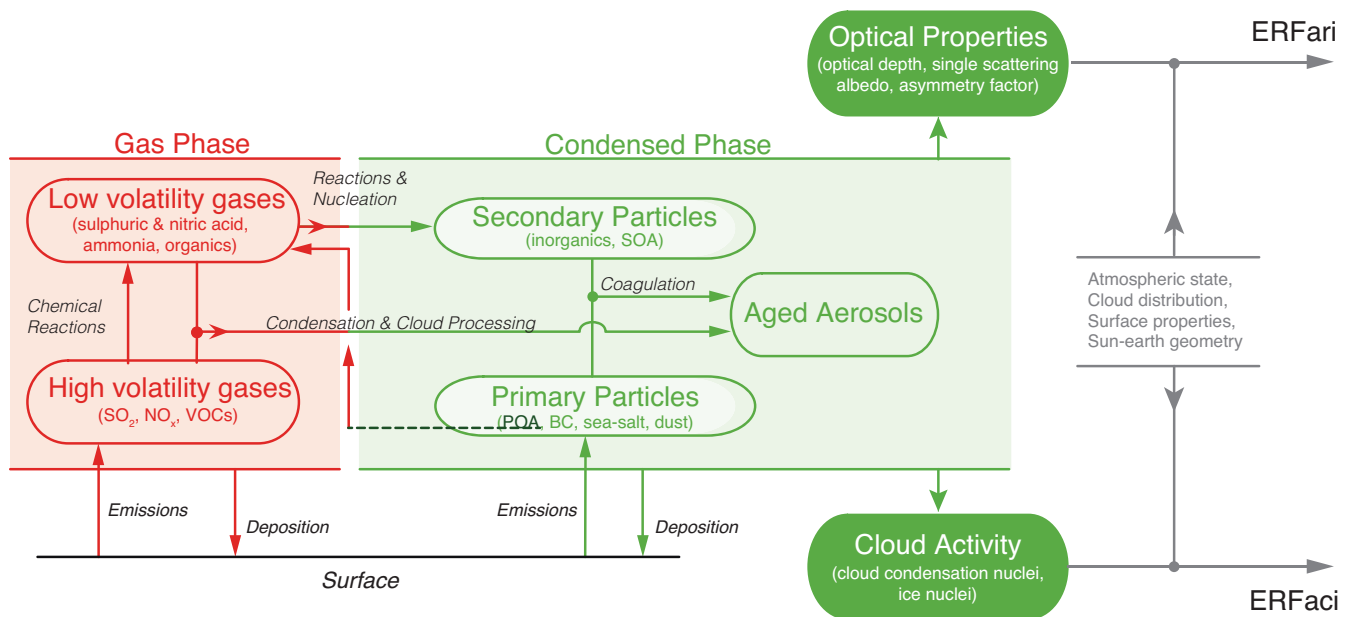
Optical Properties
(optical depth, single scattering albedo, asymmetry factor)

ERFari

Gas Phase

Condensed Phase

Low volatility gases
(sulphuric & nitric acid, ammonia, organics)

Reactions & Nucleation

Secondary Particles
(inorganics, SOA)

Coagulation

Aged Aerosols

Chemical Reactions

Condensation & Cloud Processing

High volatility gases
($SO_2$, $NO_x$, VOCs)

Primary Particles
(POA, BC, sea-salt, dust)

Atmospheric state,
Cloud distribution,
Surface properties,
Sun-earth geometry

Emissions

Deposition

Emissions

Deposition

Surface

Cloud Activity
(cloud condensation nuclei, ice nuclei)

ERFaci